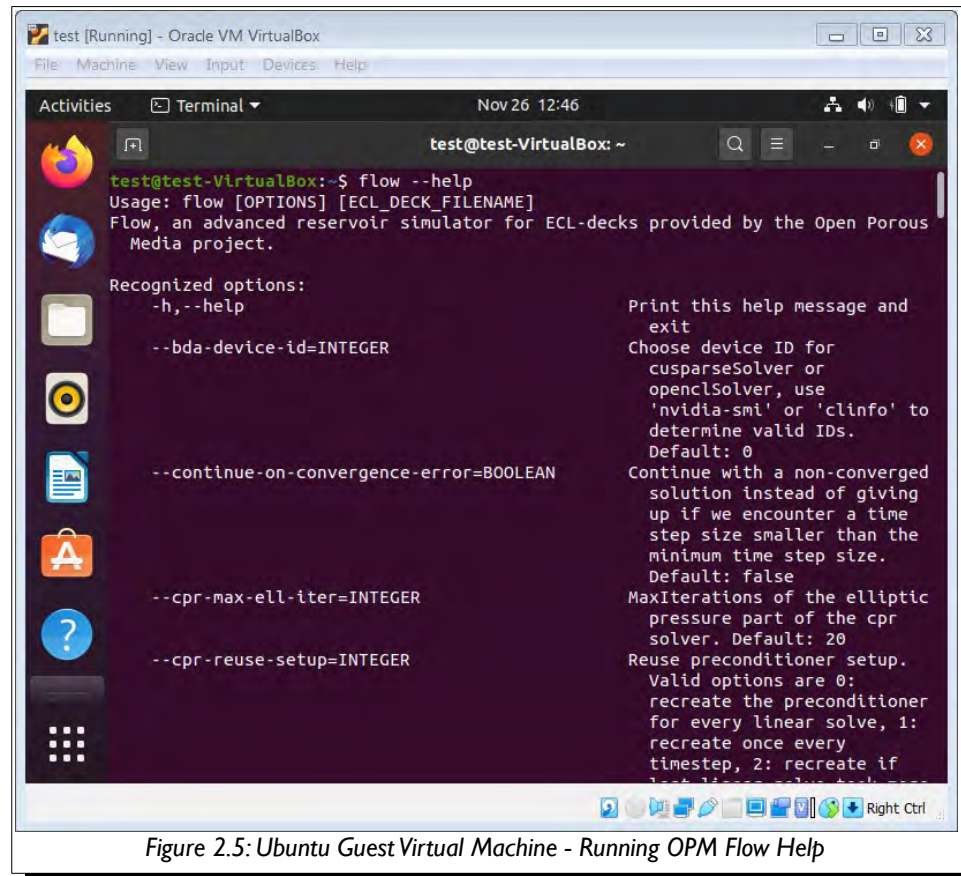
test [Running] - Oracle VM VirtualBox
File Machine View Input Devices Help

Activities Terminal ▾ Nov 26 12:46

test@test-VirtualBox: ~

test@test-VirtualBox:~$ flow --help
Usage: flow [OPTIONS] [ECL_DECK_FILENAME]
Flow, an advanced reservoir simulator for ECL-decks provided by the Open Porous Media project.

Recognized options:
-h,--help Print this help message and exit
--bda-device-id=INTEGER Choose device ID for cusparseSolver or openclSolver, use 'nvidia-smi' or 'clinfo' to determine valid IDs. Default: 0
--continue-on-convergence-error=BOOLEAN Continue with a non-converged solution instead of giving up if we encounter a time step size smaller than the minimum time step size. Default: false
--cpr-max-ell-iter=INTEGER MaxIterations of the elliptic pressure part of the cpr solver. Default: 20
--cpr-reuse-setup=INTEGER Reuse preconditioner setup. Valid options are 0: recreate the preconditioner for every linear solve, 1: recreate once every timestep, 2: recreate if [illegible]

Right Ctrl

Figure 2.5: Ubuntu Guest Virtual Machine - Running OPM Flow Help